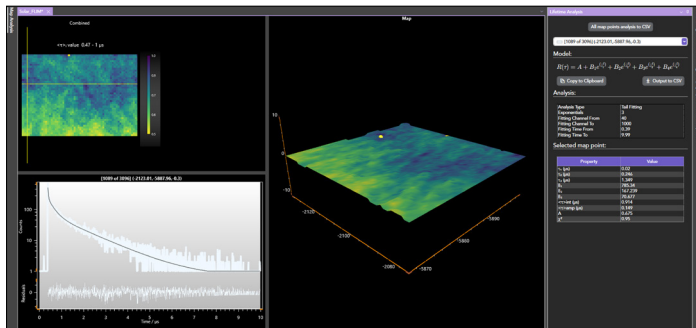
Solar_FLIM* ×

Combined

<τ>, value: 0.47 - 1 μs

[1089 of 3896] (-2123.01, -5887.96, -0.3)

Counts

Residuals

Time / μs

Map

10

-10

-2120

-2100

-2080

-5890

-5880

-5870

Lifetime Analysis

All map points analysis to CSV

[1089 of 3896] (-2123.01, -5887.96, -0.3)

Model:

$R(\tau) = A + B_1 e^{\left(\frac{-t}{\tau_1}\right)} + B_2 e^{\left(\frac{-t}{\tau_2}\right)} + B_3 e^{\left(\frac{-t}{\tau_3}\right)}$

Copy to Clipboard

Output to CSV

Analysis:

| | |
|---|---|
| Analysis Type | Tail Fitting |
| Exponentials | 3 |
| Fitting Channel From | 40 |
| Fitting Channel To | 1000 |
| Fitting Time From | 0.39 |
| Fitting Time To | 9.99 |

Selected map point:

| Property | Value |
|---|---|
| $\tau_1$ (μs) | 0.02 |
| $\tau_2$ (μs) | 0.246 |
| $\tau_3$ (μs) | 1.349 |
| $B_1$ | 785.34 |
| $B_2$ | 167.239 |
| $B_3$ | 28.477 |
| <τ>int (μs) | 0.974 |
| <τ>amp (μs) | 0.149 |
| A | 0.675 |
| $\chi^2$ | 0.95 |